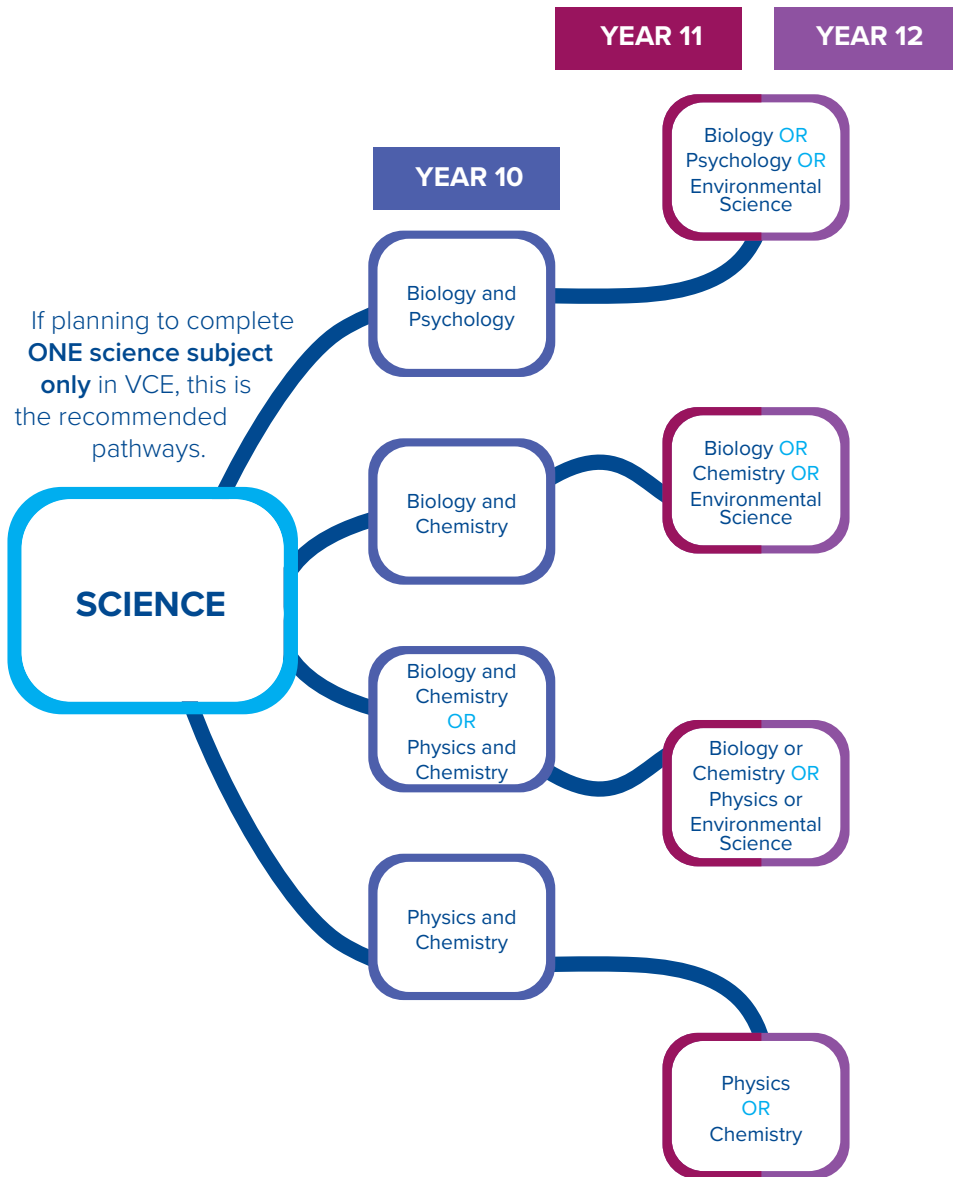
YEAR 11

YEAR 12

YEAR 10

If planning to complete **ONE science subject only** in VCE, this is the recommended pathways.

SCIENCE

Biology and Psychology

Biology OR Psychology OR Environmental Science

Biology and Chemistry

Biology OR Chemistry OR Environmental Science

Biology and Chemistry OR Physics and Chemistry

Biology or Chemistry OR Physics or Environmental Science

Physics and Chemistry

Physics OR Chemistry